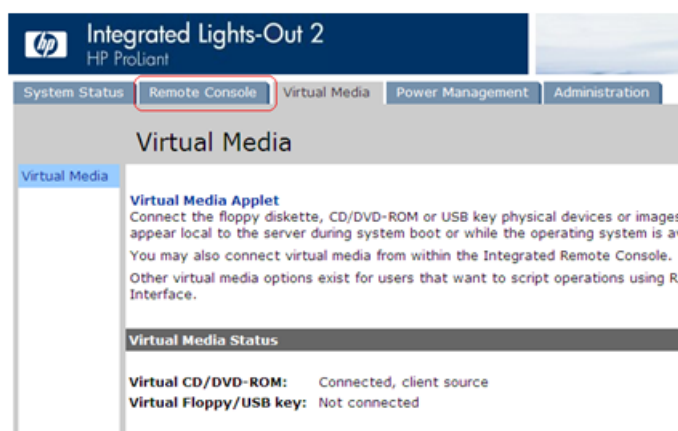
hp

Integrated Lights-Out 2
HP ProLiant

System Status | Remote Console | Virtual Media | Power Management | Administration

Virtual Media

Virtual Media

Virtual Media Applet
Connect the floppy diskette, CD/DVD-ROM or USB key physical devices or images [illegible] appear local to the server during system boot or while the operating system is a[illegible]

You may also connect virtual media from within the Integrated Remote Console.

Other virtual media options exist for users that want to script operations using R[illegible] Interface.

Virtual Media Status

Virtual CD/DVD-ROM: Connected, client source
Virtual Floppy/USB key: Not connected